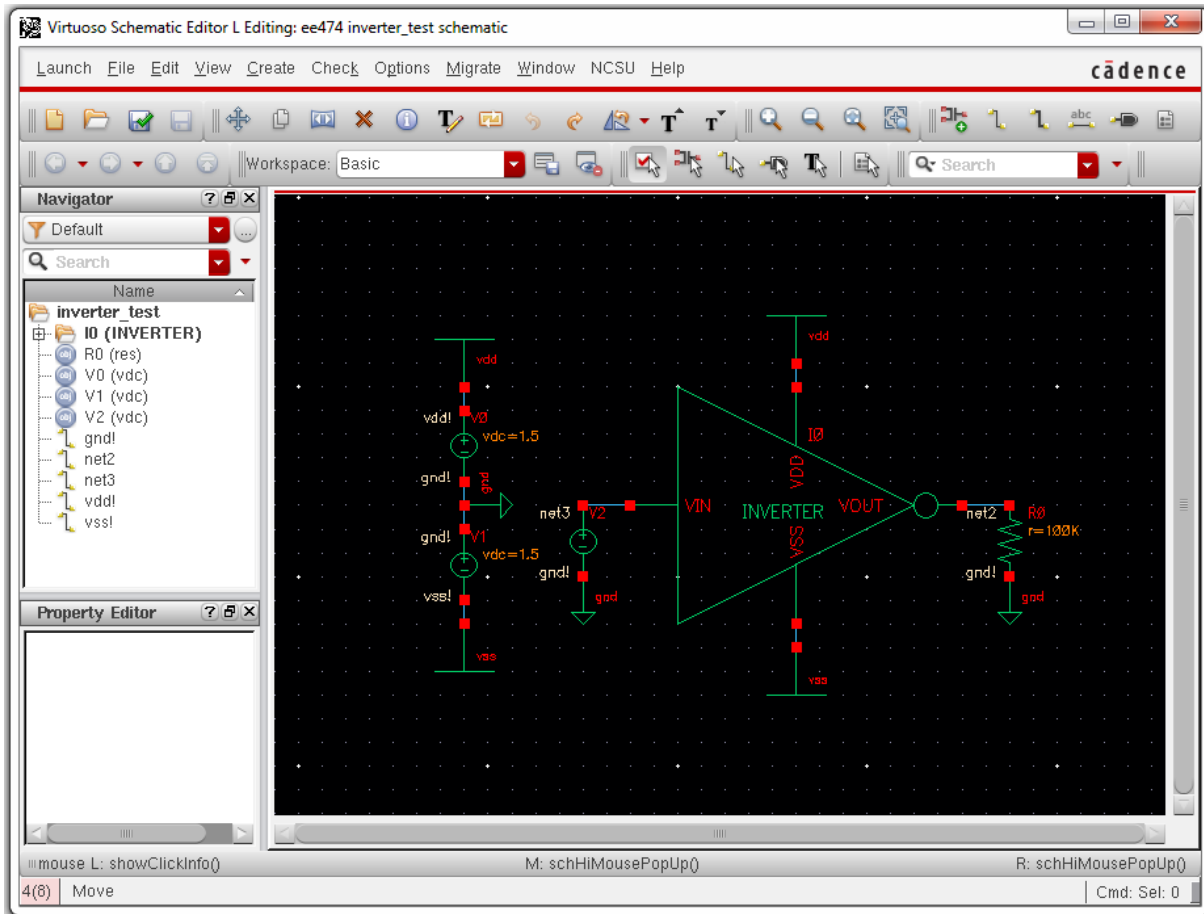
Virtuoso Schematic Editor L Editing: ee474 inverter_test schematic

Launch File Edit View Create Check Options Migrate Window NCSU Help

cādence

Workspace: Basic

Search

Navigator

Default

Search

Name

inverter_test
I0 (INVERTER)
R0 (res)
V0 (vdc)
V1 (vdc)
V2 (vdc)
gnd!
net2
net3
vdd!
vss!

Property Editor

vdd
vdd! VØ
vdc=1.5
gnd!
gnd
gnd! V1
vdc=1.5
vss!
vss
net3 V2
gnd!
gnd
vdd
IØ
VDD
VIN
INVERTER
VOUT
VSS
vss
net2 RØ
r=100K
gnd!
gnd

mouse L: showClickInfo()
M: schHiMousePopUp()
R: schHiMousePopUp()

4(8)
Move
Cmd: Sel: 0